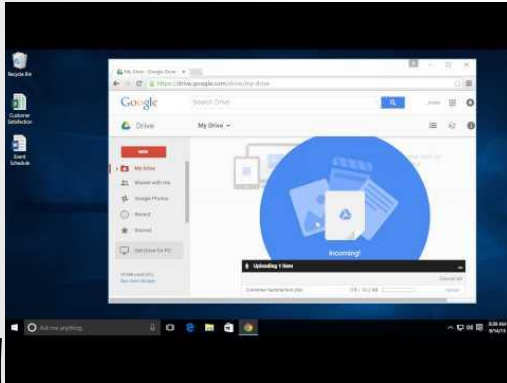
Recycle Bin

Customer Satisfaction

Event Schedule

My Drive - Google Drive

https://drive.google.com/drive/my-drive

Google

Search Drive

Drive

My Drive

NEW

My Drive

Shared with me

Google Photos

Recent

Starred

Get Drive for PC

Incoming!

Uploading 1 item

Cancel all

Customer Satisfaction.xlsx

Ask me anything